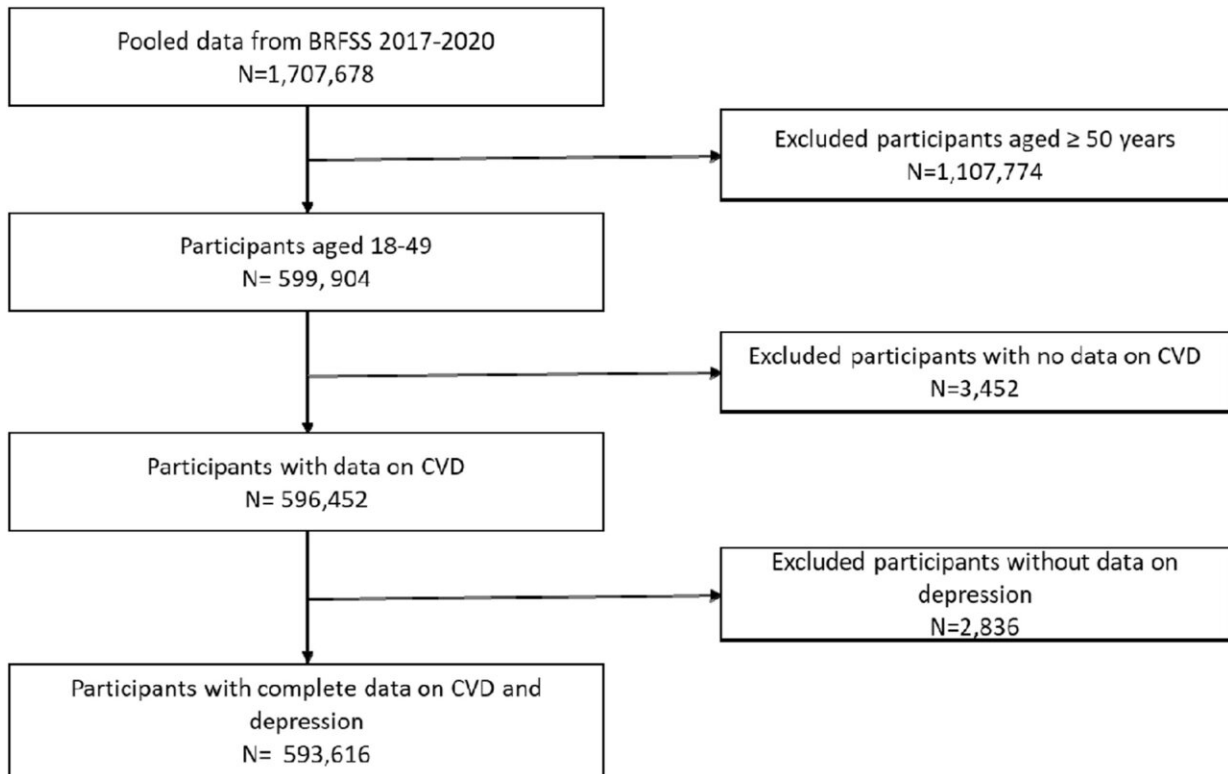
Pooled data from BRFSS 2017-2020
N=1,707,678

Excluded participants aged ≥ 50 years
N=1,107,774

Participants aged 18-49
N= 599, 904

Excluded participants with no data on CVD
N=3,452

Participants with data on CVD
N= 596,452

Excluded participants without data on depression
N=2,836

Participants with complete data on CVD and depression
N= 593,616